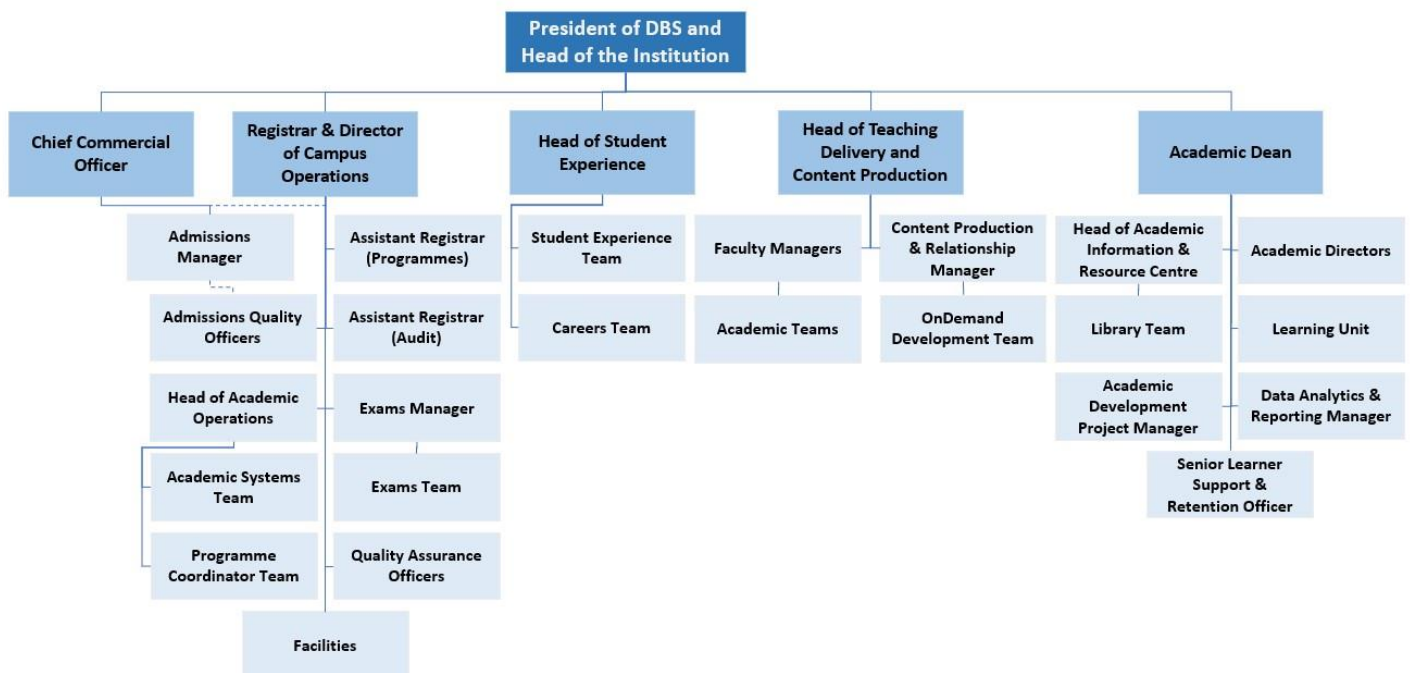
President of DBS and Head of the Institution

Chief Commercial Officer

Registrar & Director of Campus Operations

Head of Student Experience

Head of Teaching Delivery and Content Production

Academic Dean

Admissions Manager

Assistant Registrar (Programmes)

Student Experience Team

Faculty Managers

Content Production & Relationship Manager

Head of Academic Information & Resource Centre

Academic Directors

Admissions Quality Officers

Assistant Registrar (Audit)

Careers Team

Academic Teams

OnDemand Development Team

Library Team

Learning Unit

Head of Academic Operations

Exams Manager

Academic Development Project Manager

Data Analytics & Reporting Manager

Academic Systems Team

Exams Team

Senior Learner Support & Retention Officer

Programme Coordinator Team

Quality Assurance Officers

Facilities